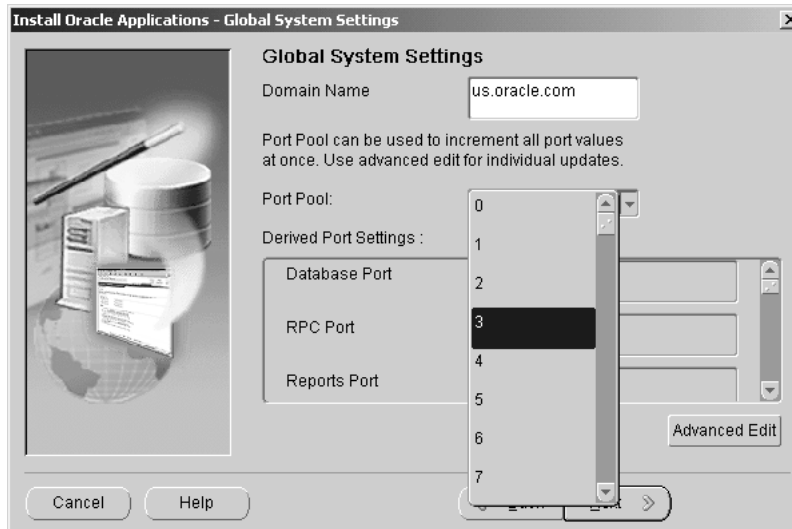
Install Oracle Applications - Global System Settings

Global System Settings

Domain Name us.oracle.com

Port Pool can be used to increment all port values at once. Use advanced edit for individual updates.

Port Pool:

0
1
2
3
4
5
6
7

Derived Port Settings :

Database Port

RPC Port

Reports Port

Advanced Edit

Cancel Help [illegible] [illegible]